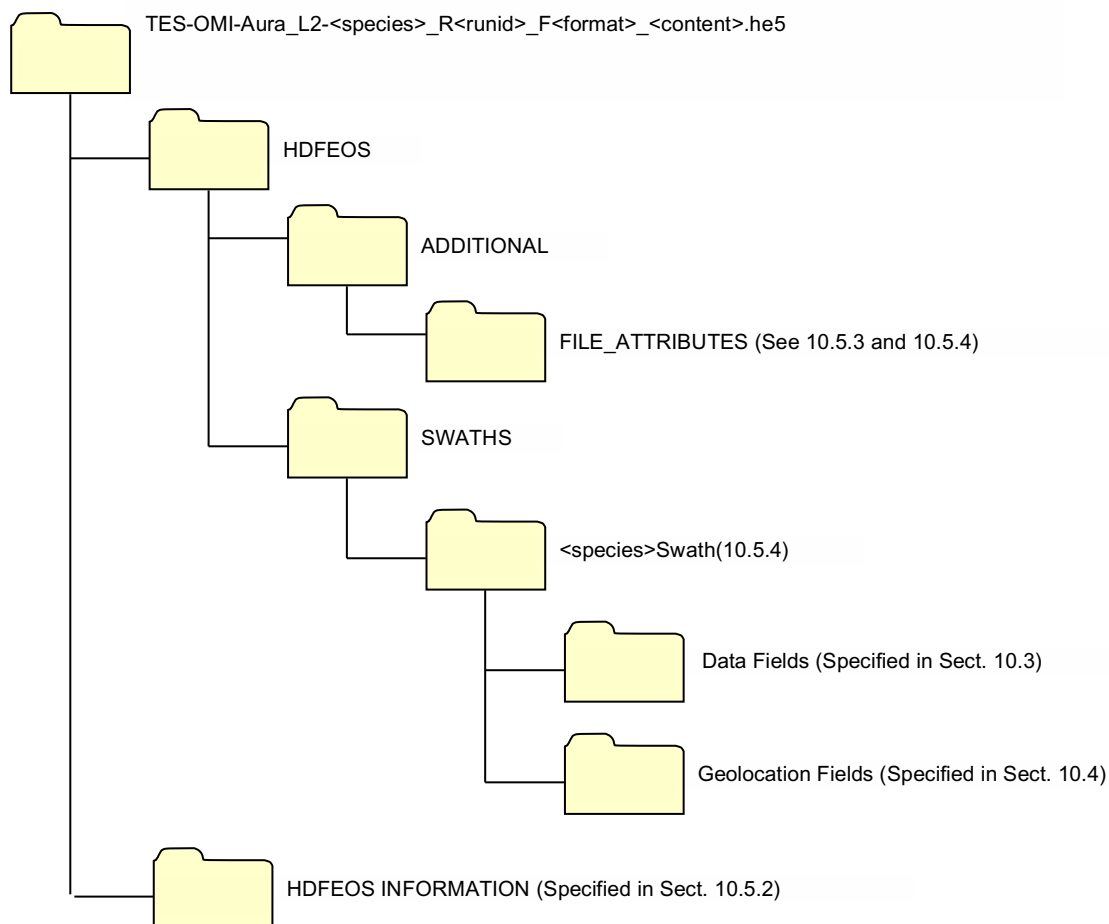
TES-OMI-Aura_L2-<species>_R<runid>_F<format>_<content>.he5

HDFEOS

ADDITIONAL

FILE_ATTRIBUTES (See 10.5.3 and 10.5.4)

SWATHS

<species>Swath(10.5.4)

Data Fields (Specified in Sect. 10.3)

Geolocation Fields (Specified in Sect. 10.4)

HDFEOS INFORMATION (Specified in Sect. 10.5.2)